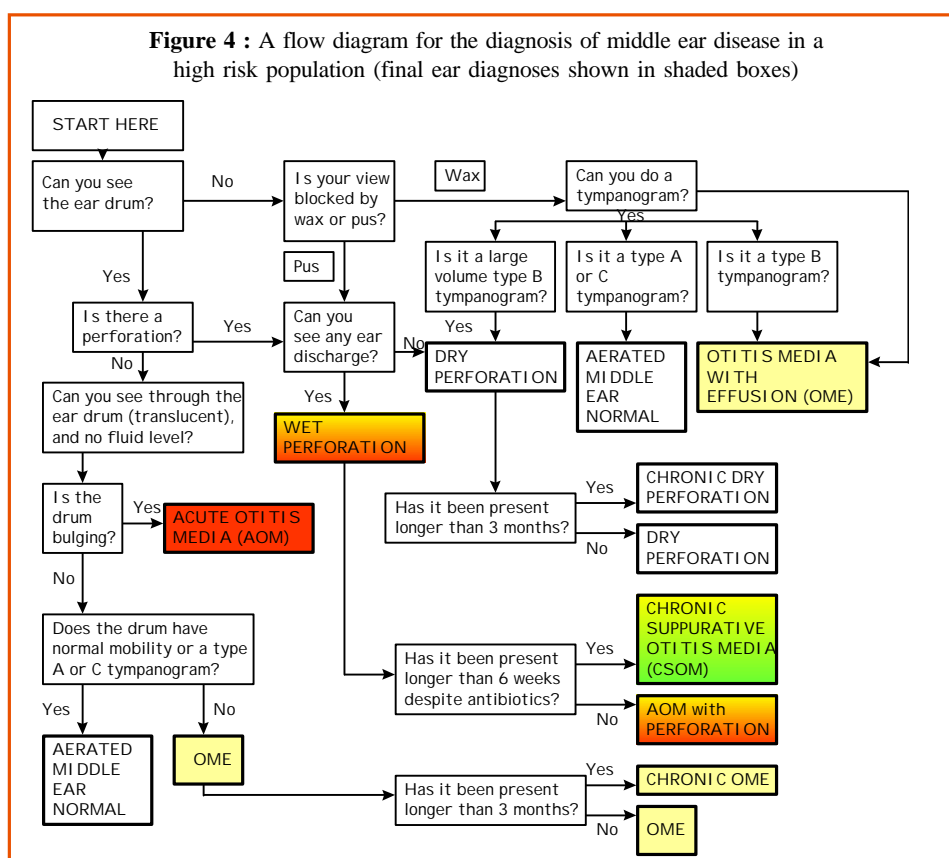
**Figure 4 :** A flow diagram for the diagnosis of middle ear disease in a high risk population (final ear diagnoses shown in shaded boxes)

START HERE

Can you see the ear drum?

No

Is your view blocked by wax or pus?

Wax

Can you do a tympanogram?

Yes

Is it a large volume type B tympanogram?

Is it a type A or C tympanogram?

Is it a type B tympanogram?

Yes

Pus

Is there a perforation?

Yes

Can you see any ear discharge?

No

DRY PERFORATION

AERATED MIDDLE EAR NORMAL

OTITIS MEDIA WITH EFFUSION (OME)

Yes

No

Can you see through the ear drum (translucent), and no fluid level?

Yes

WET PERFORATION

Is the drum bulging?

Yes

ACUTE OTITIS MEDIA (AOM)

Has it been present longer than 3 months?

Yes

CHRONIC DRY PERFORATION

No

DRY PERFORATION

No

Does the drum have normal mobility or a type A or C tympanogram?

CHRONIC SUPPURATIVE OTITIS MEDIA (CSOM)

Has it been present longer than 6 weeks despite antibiotics?

Yes

No

AOM with PERFORATION

Yes

No

AERATED MIDDLE EAR NORMAL

OME

Has it been present longer than 3 months?

Yes

CHRONIC OME

No

OME